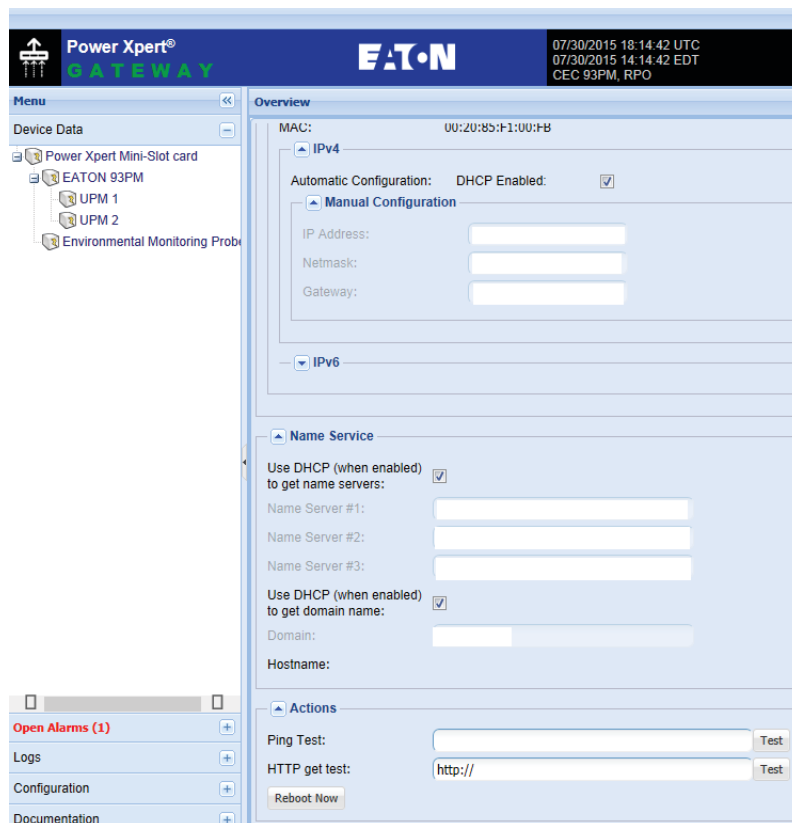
Power Xpert®
GATEWAY

EAT•N

07/30/2015 18:14:42 UTC
07/30/2015 14:14:42 EDT
CEC 93PM, RPO

Menu

Device Data

Power Xpert Mini-Slot card
EATON 93PM
UPM 1
UPM 2
Environmental Monitoring Probe

Open Alarms (1)
Logs
Configuration
Documentation

Overview

MAC: 00:20:85:F1:00:FB

IPv4
Automatic Configuration: DHCP Enabled:

Manual Configuration
IP Address:
Netmask:
Gateway:

IPv6

Name Service
Use DHCP (when enabled) to get name servers:
Name Server #1:
Name Server #2:
Name Server #3:
Use DHCP (when enabled) to get domain name:
Domain:
Hostname:

Actions
Ping Test: Test
HTTP get test: http:// Test
Reboot Now